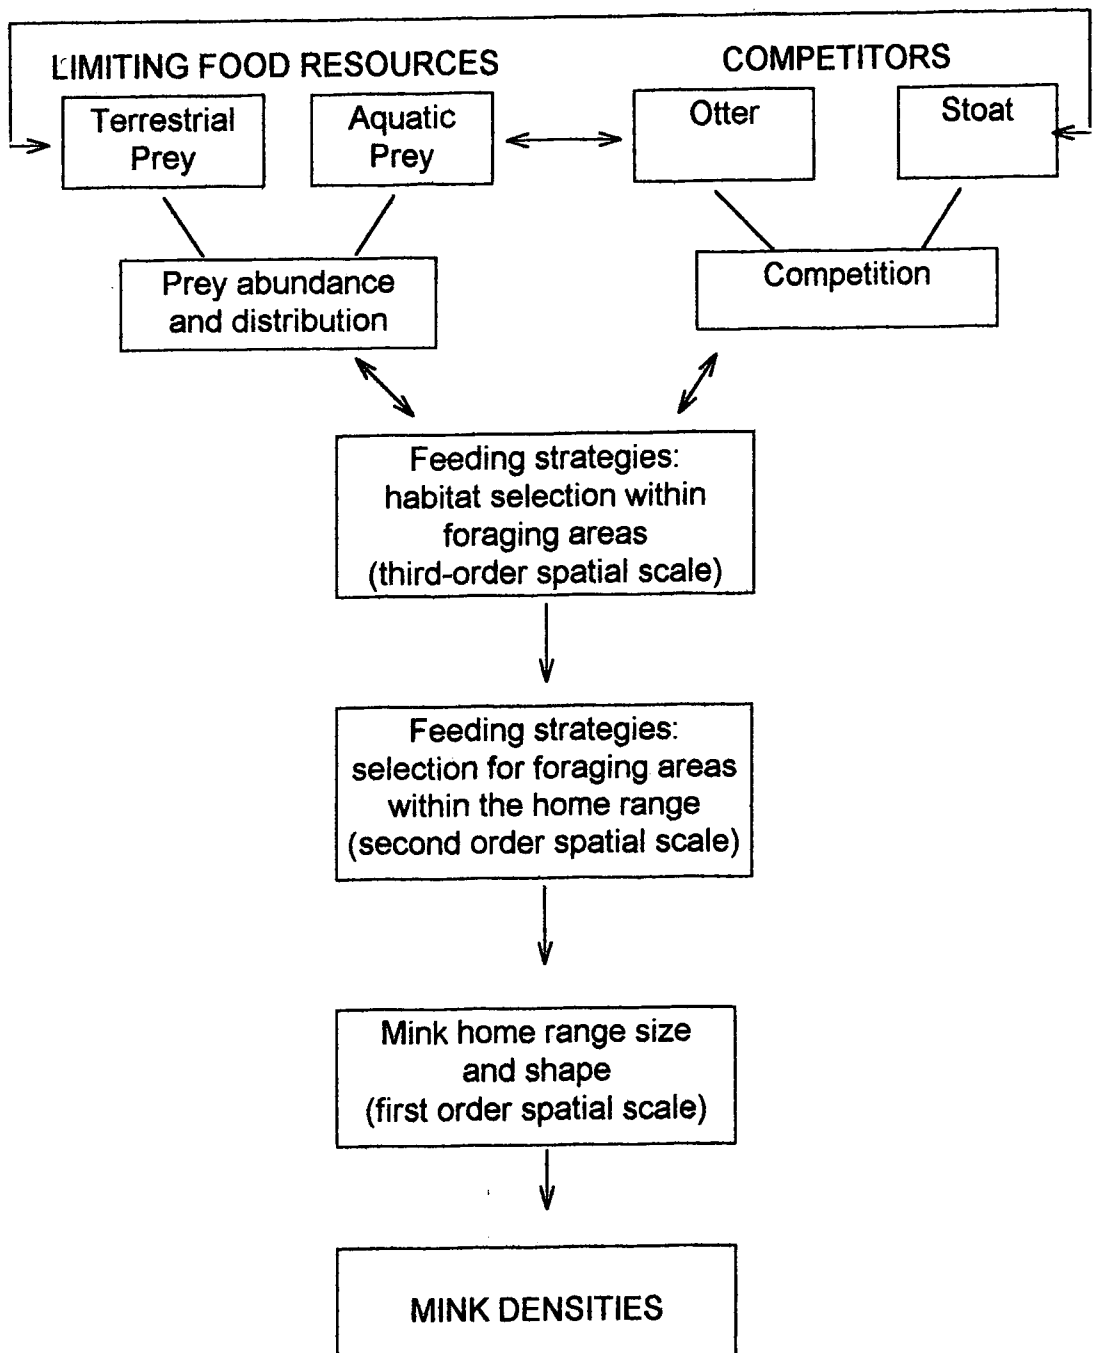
LIMITING FOOD RESOURCES

COMPETITORS

Terrestrial Prey

Aquatic Prey

Otter

Stoat

Prey abundance and distribution

Competition

Feeding strategies: habitat selection within foraging areas (third-order spatial scale)

Feeding strategies: selection for foraging areas within the home range (second order spatial scale)

Mink home range size and shape (first order spatial scale)

MINK DENSITIES